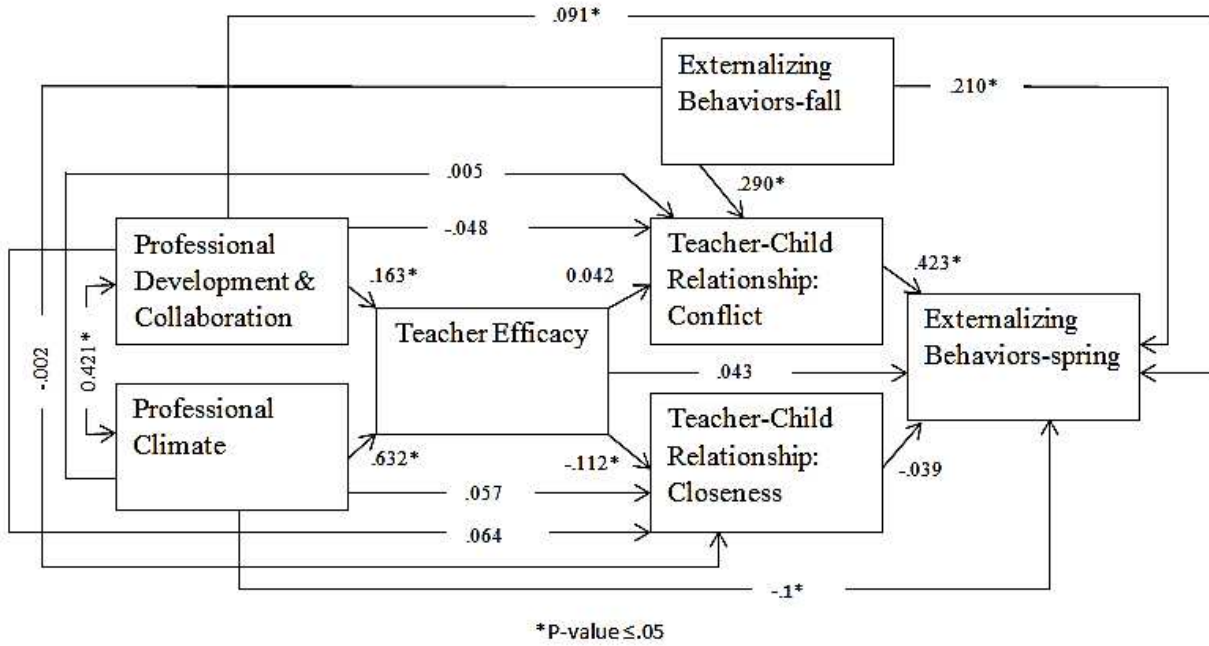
.091*

Externalizing Behaviors-fall

.210*

.005

.290*

Professional Development & Collaboration

-.048

Teacher-Child Relationship: Conflict

.423*

.163*

0.042

0.421*

-.002

Teacher Efficacy

Externalizing Behaviors-spring

.043

Professional Climate

Teacher-Child Relationship: Closeness

.632*

-.112*

-.039

.057

.064

-.1*

*P-value ≤.05